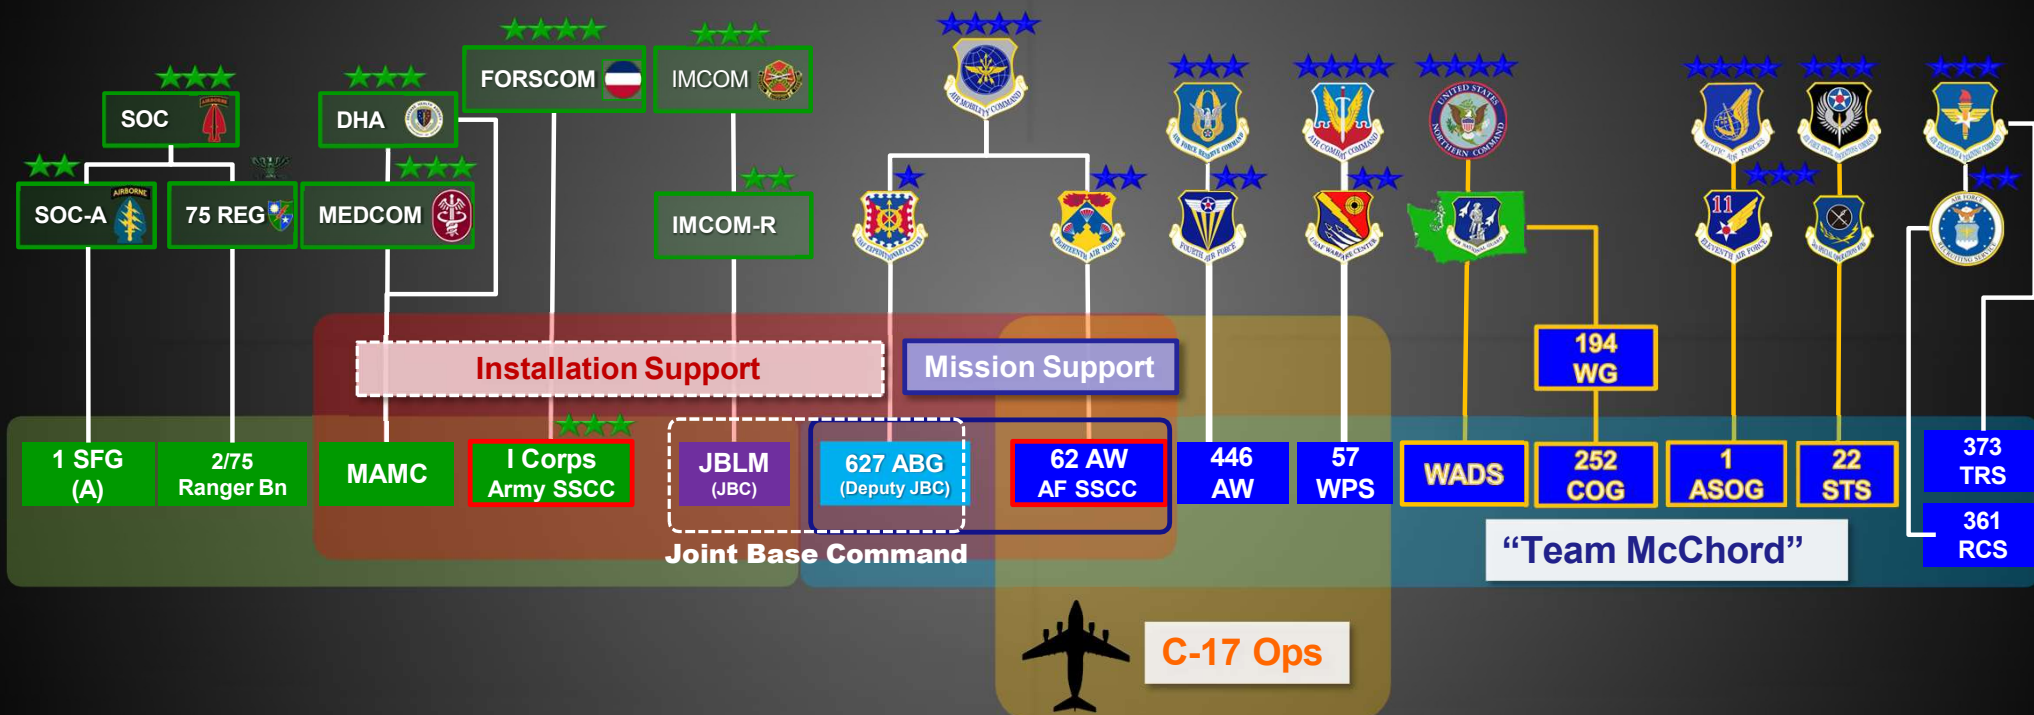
SOC

DHA

FORSCOM

IMCOM

SOC-A

75 REG

MEDCOM

IMCOM-R

Installation Support

Mission Support

194 WG

1 SFG (A)

2/75 Ranger Bn

MAMC

I Corps Army SSCC

JBLM (JBC)

627 ABG (Deputy JBC)

62 AW AF SSCC

446 AW

57 WPS

WADS

252 COG

1 ASOG

22 STS

373 TRS

361 RCS

Joint Base Command

“Team McChord”

C-17 Ops